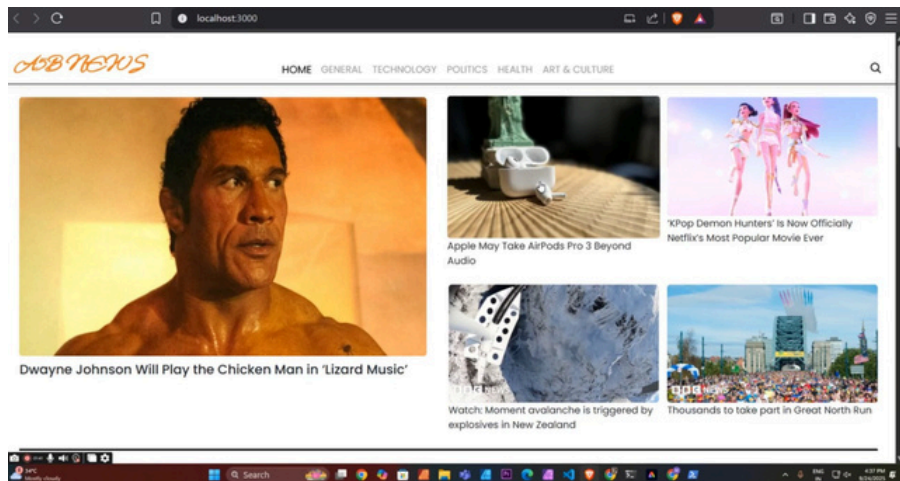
localhost:3000

AB NEWS

HOME GENERAL TECHNOLOGY POLITICS HEALTH ART & CULTURE

Dwayne Johnson Will Play the Chicken Man in 'Lizard Music'

Apple May Take AirPods Pro 3 Beyond Audio

'KPop Demon Hunters' Is Now Officially Netflix's Most Popular Movie Ever

BBC NEWS

Watch: Moment avalanche is triggered by explosives in New Zealand

BBC NEWS

Thousands to take part in Great North Run

Search

ENG

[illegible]